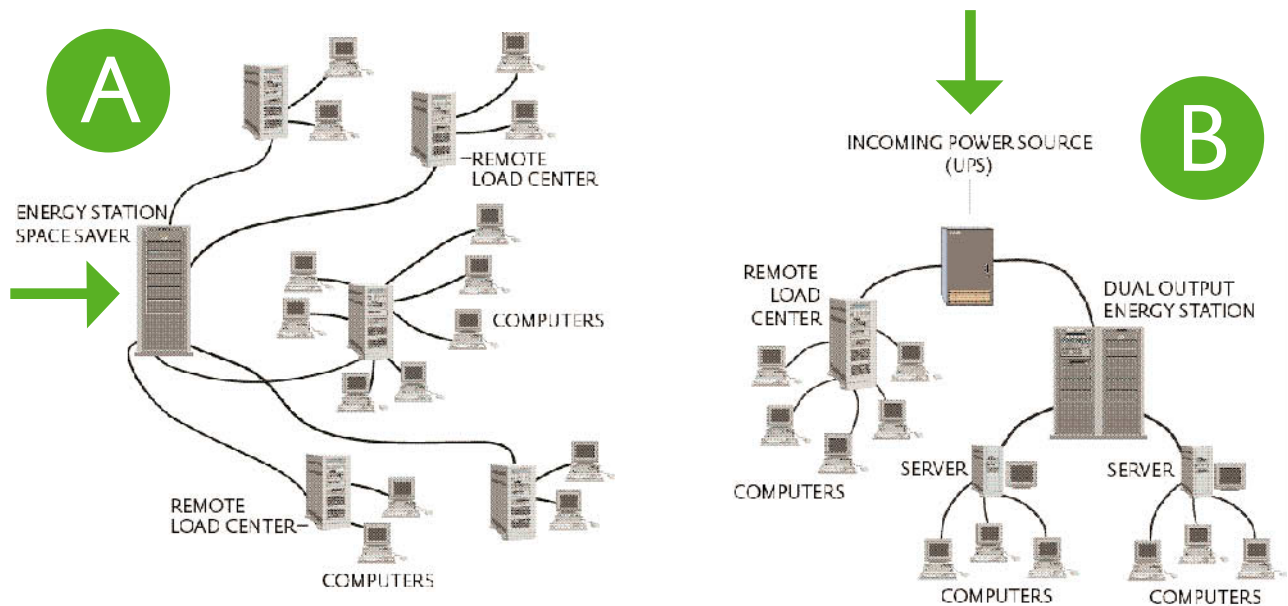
A

REMOTE LOAD CENTER

ENERGY STATION SPACE SAVER

COMPUTERS

REMOTE LOAD CENTER

COMPUTERS

B

INCOMING POWER SOURCE (UPS)

REMOTE LOAD CENTER

DUAL OUTPUT ENERGY STATION

COMPUTERS

SERVER

SERVER

COMPUTERS

COMPUTERS